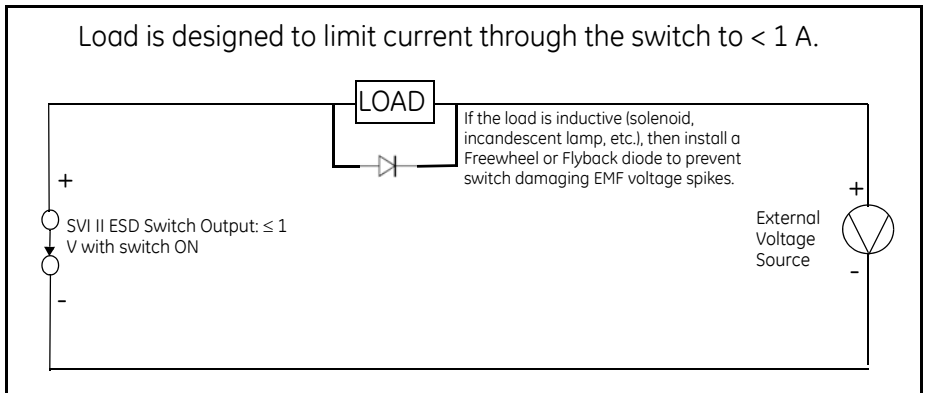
Load is designed to limit current through the switch to < 1 A.

LOAD

If the load is inductive (solenoid, incandescent lamp, etc.), then install a Freewheel or Flyback diode to prevent switch damaging EMF voltage spikes.

+

SVI II ESD Switch Output: ≤ 1 V with switch ON

-

+

External Voltage Source

-